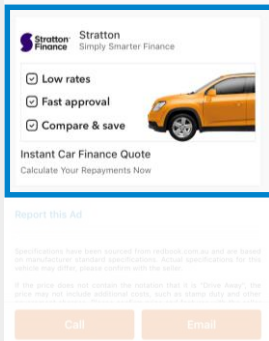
Stratton Finance

Stratton
Simply Smarter Finance

Low rates

Fast approval

Compare & save

Instant Car Finance Quote
Calculate Your Repayments Now

Report this Ad

Specifications have been sourced from redbook.com.au and are based on manufacturer standard specifications. Actual specifications for this vehicle may differ, please confirm with the seller.

If the price does not contain the notation that it is "Drive Away", the price may not include additional costs, such as stamp duty and other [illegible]

Call

Email